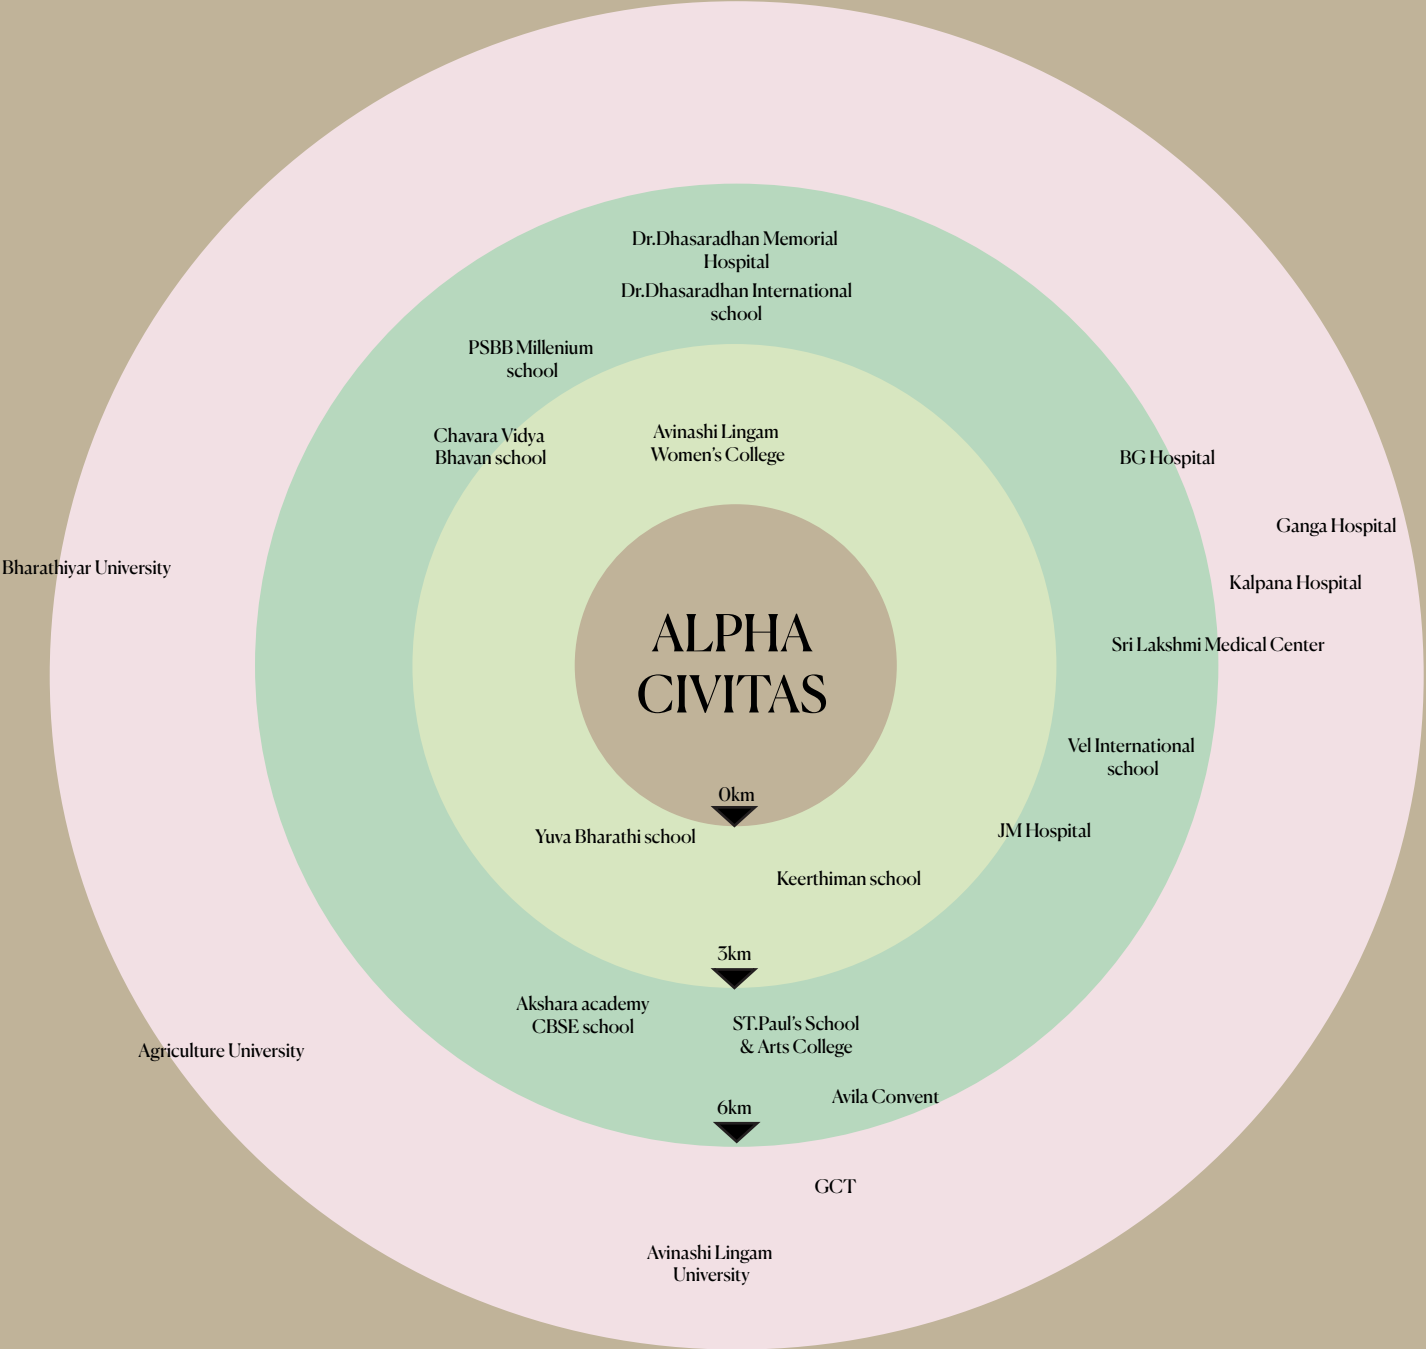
Dr.Dhasaradhan Memorial Hospital

Dr.Dhasaradhan International school

PSBB Millenium school

Chavara Vidya Bhavan school

Avinashi Lingam Women's College

BG Hospital

Ganga Hospital

Bharathiyar University

Kalpana Hospital

ALPHA CIVITAS

Sri Lakshmi Medical Center

Vel International school

0km

Yuva Bharathi school

JM Hospital

Keerthiman school

3km

Akshara academy CBSE school

ST.Paul's School & Arts College

Agriculture University

Avila Convent

6km

GCT

Avinashi Lingam University